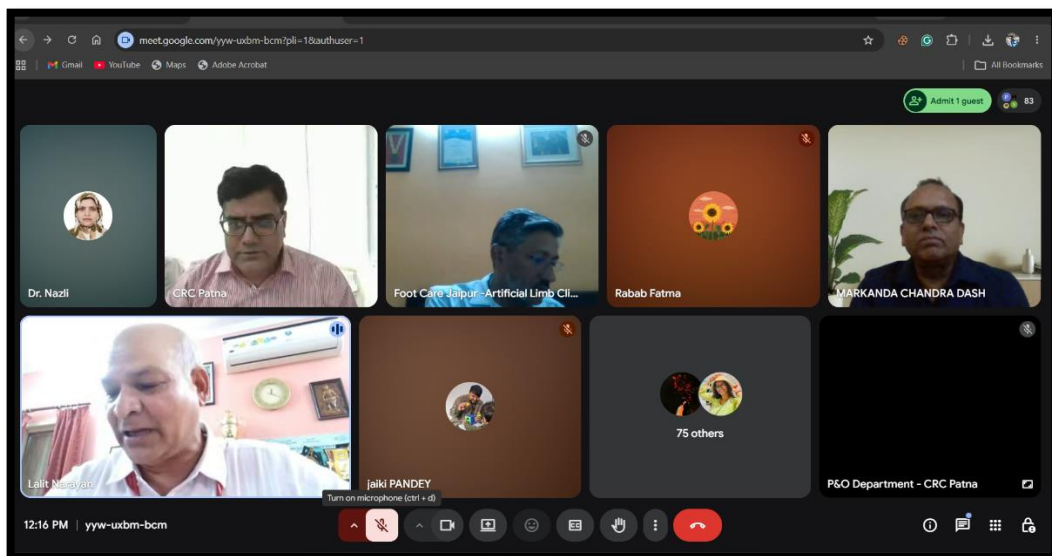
meet.google.com/yyw-uxbm-bcm?pli=1&authuser=1

Gmail YouTube Maps Adobe Acrobat

All Bookmarks

Admit 1 guest

83

Dr. Nazli

CRC Patna

Foot Care Jaipur -Artificial Limb Cli...

Rabab Fatma

MARKANDA CHANDRA DASH

Lalit Narayan

jaiki PANDEY

75 others

P&O Department - CRC Patna

Turn on microphone (ctrl + d)

12:16 PM | yyw-uxbm-bcm